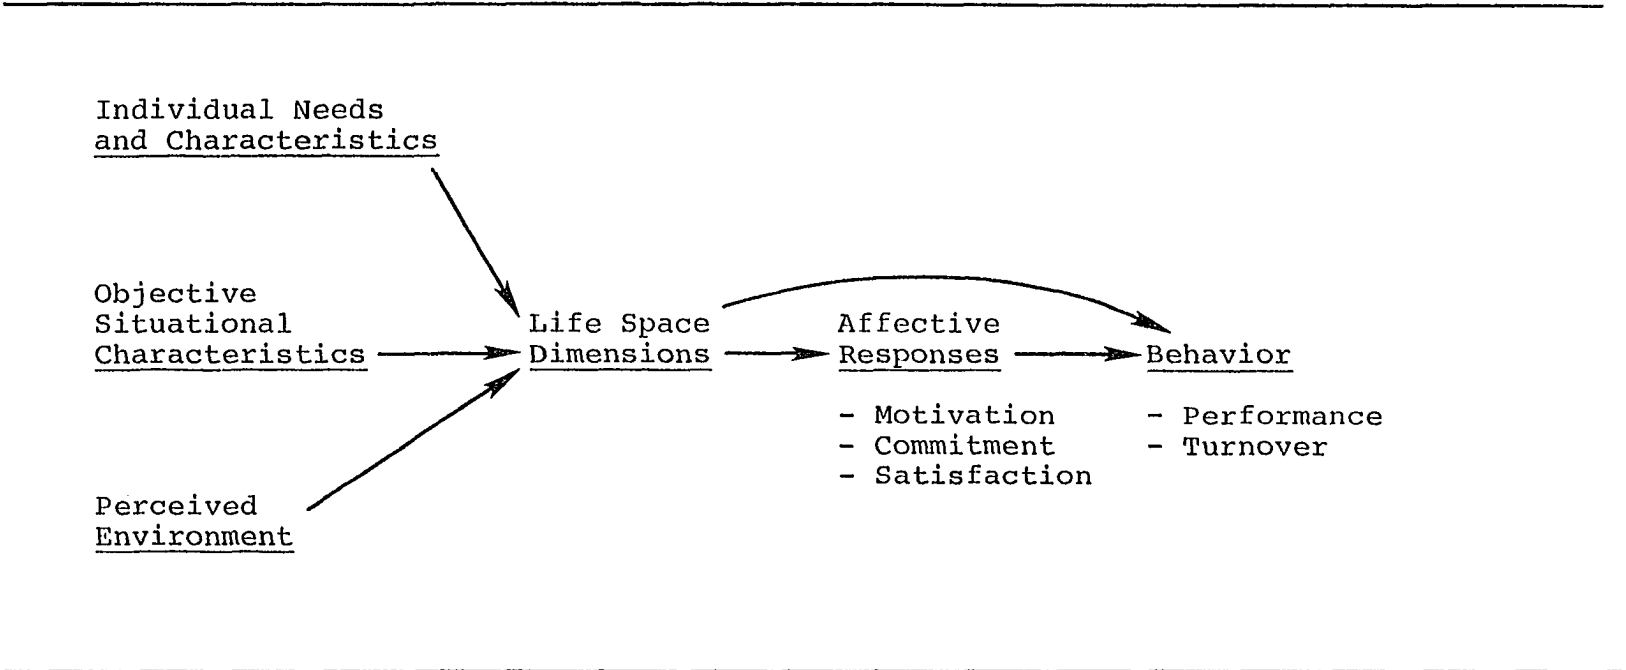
Individual Needs and Characteristics

Objective Situational Characteristics

Perceived Environment

Life Space Dimensions

Affective Responses

- Motivation
- Commitment
- Satisfaction

Behavior

- Performance
- Turnover